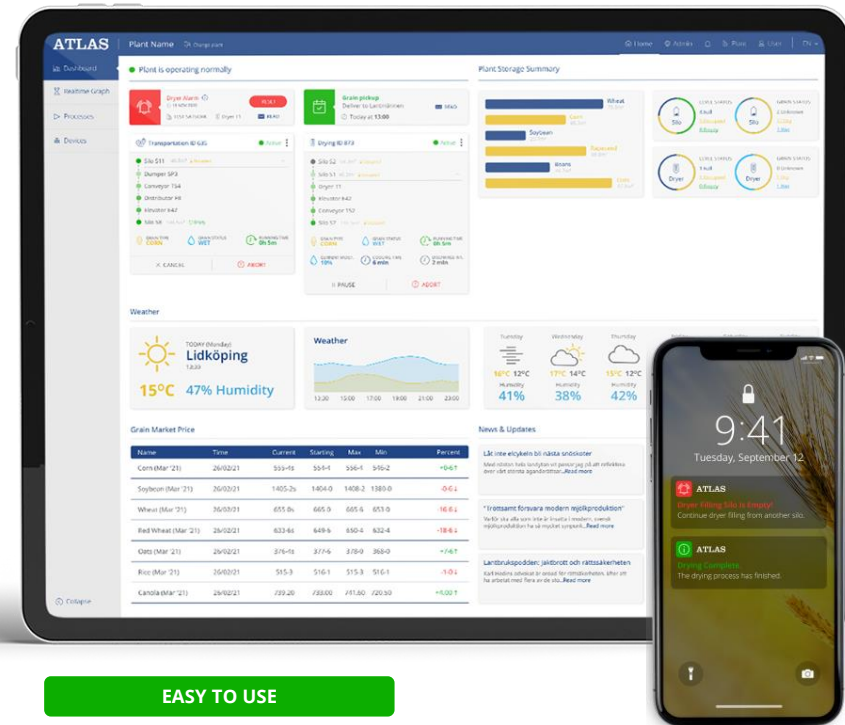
ATLAS

Plant Name

Home Admin Plant User EN

Dashboard

Realtime Graph

Processes

Devices

Collapse

Plant is operating normally

Dryer Alarm

Grain pickup

Deliver to Lantmännen

Today at 13:00

Transportation ID 635

Active

Silo 511

Dumper SP3

Conveyor 754

Distributor #4

Elevator 647

Silo 58

CORN

WET

0h 5m

CANCEL

ABORT

Drying ID 873

Active

Silo 52

Silo 51

Dryer 11

Elevator 642

Conveyor 152

Silo 57

CORN

WET

0h 5m

6 min

3 min

PAUSE

ABORT

Plant Storage Summary

Wheat

Corn

SoyBean

Rapeseed

Beans

Corn

Silo

Silo

Dryer

Dryer

Weather

TODAY (Monday)

Lidköping

15°C 47% Humidity

Weather

12:00 15:00 17:00 19:00 21:00 23:00

Tuesday

Wednesday

Thursday

16°C 12°C

17°C 14°C

15°C 12°C

Humidity

Humidity

Humidity

41%

38%

42%

Grain Market Price

| Name | Time | Current | Starting | Max | Min | Percent |
|---|---|---|---|---|---|---|
| Corn (Mar '21) | 26/02/21 | 555-4s | 554-1 | 556-1 | 546-2 | +0.6↑ |
| Soybean (Mar '21) | 26/02/21 | 1405-2s | 1404-0 | 1408-2 | 1380-0 | -0.0↓ |
| Wheat (Mar '21) | 26/02/21 | 655-0s | 665-6 | 665-6 | 653-0 | -16.6↓ |
| Red Wheat (Mar '21) | 26/02/21 | 633-4s | 649-6 | 650-4 | 632-4 | -18.6↓ |
| Oats (Mar '21) | 26/02/21 | 376-4s | 377-6 | 378-0 | 368-0 | +7.6↑ |
| Rice (Mar '21) | 26/02/21 | 515-3 | 516-1 | 515-3 | 516-1 | -1.0↓ |
| Canola (Mar '21) | 26/02/21 | 739.20 | 733.00 | 741.60 | 720.50 | +6.00↑ |

News & Updates

Låt inte elcykeln bli nästa stöldskoter

Read more

"Trottsamt försvara modern mjölkproduktion"

Read more

Lantbrukspodden: Jakbrott och rättssäkerheten

Read more

9:41

Tuesday, September 12

ATLAS

Dryer Filling Silo is Empty!

Continue dryer filling from another silo.

ATLAS

Drying Complete

The drying process has finished.

EASY TO USE